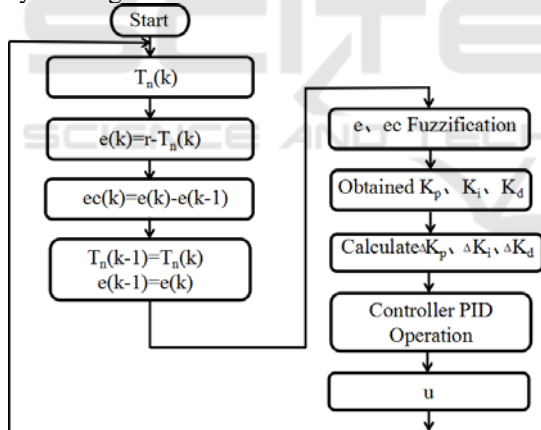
Start

$T_n(k)$

$e(k)=r-T_n(k)$

$ec(k)=e(k)-e(k-1)$

$T_n(k-1)=T_n(k)$
$e(k-1)=e(k)$

e、ec Fuzzification

Obtained $K_p$、$K_i$、$K_d$

Calculate$\Delta K_p$、$\Delta K_i$、$\Delta K_d$

Controller PID Operation

u

SCITE SCIENCE AND TECH